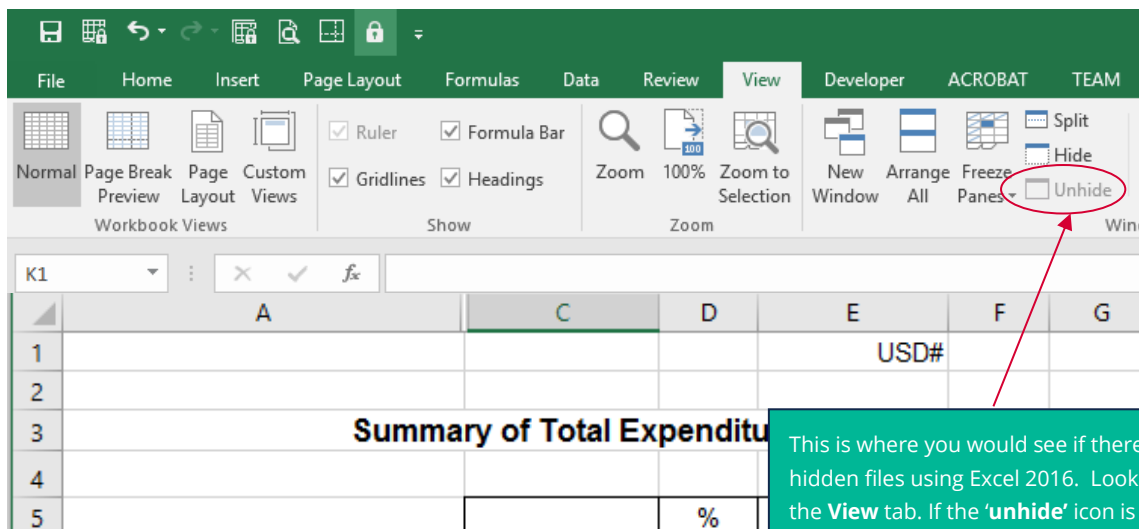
File Home Insert Page Layout Formulas Data Review View Developer ACROBAT TEAM

Normal Page Break Preview Page Layout Custom Views
Workbook Views

Ruler Formula Bar Gridlines Headings
Show

Zoom 100% Zoom to Selection
Zoom

New Window Arrange All Freeze Panes Split Hide Unhide
Win

K1

| | A | C | D | E | F | G |
|---|---|---|---|---|---|---|
| 1 | | | | USD# | | |
| 2 | | | | | | |
| 3 | Summary of Total Expenditu | | | | | |
| 4 | | | | | | |
| 5 | | | % | | | |

This is where you would see if there hidden files using Excel 2016. Look the **View** tab. If the '**unhide**' icon is